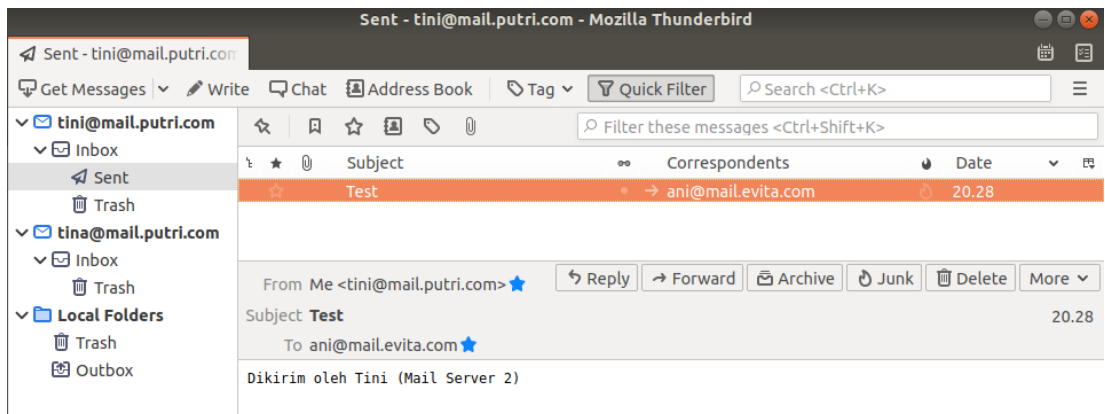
Sent - tini@mail.putri.com - Mozilla Thunderbird

Sent - tini@mail.putri.com

Get Messages | Write | Chat | Address Book | Tag | Quick Filter | Search <Ctrl+K>

tini@mail.putri.com
Inbox
Sent
Trash
tina@mail.putri.com
Inbox
Trash
Local Folders
Trash
Outbox

Filter these messages <Ctrl+Shift+K>

| Subject | Correspondents | Date |
|---|---|---|
| Test | ani@mail.evita.com | 20.28 |

From Me <tini@mail.putri.com>
Reply | Forward | Archive | Junk | Delete | More
Subject Test
20.28
To ani@mail.evita.com

Dikirim oleh Tini (Mail Server 2)